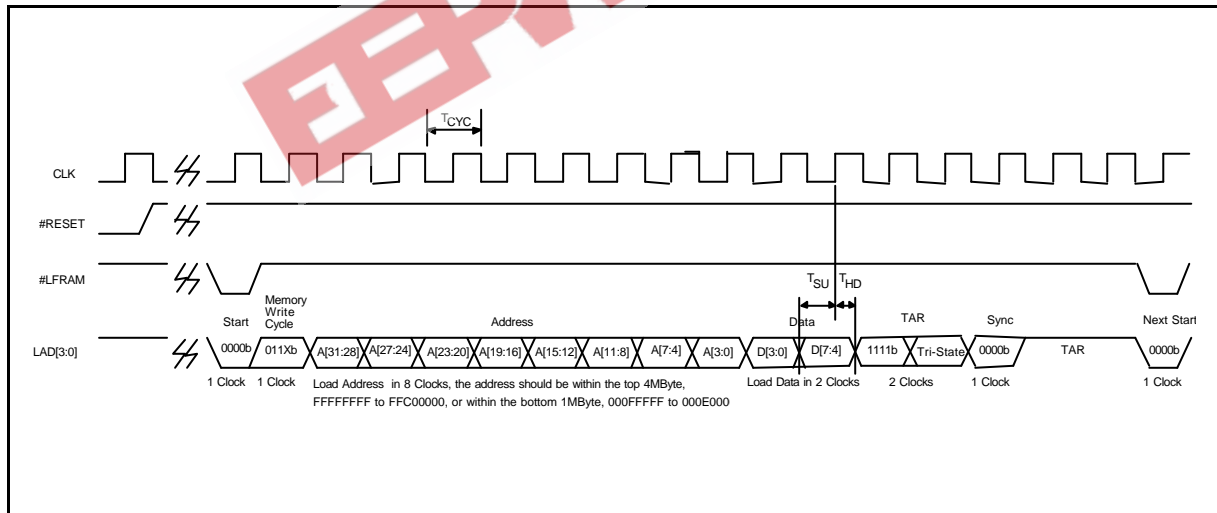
$T_{CYC}$

CLK

#RESET

#LFRAM

$T_{SU}$ $T_{HD}$

Start

Memory Write Cycle

Address

Data

TAR

Sync

Next Start

LAD[3:0]

0000b

011Xb

A[31:28]

A[27:24]

A[23:20]

A[19:16]

A[15:12]

A[11:8]

A[7:4]

A[3:0]

D[3:0]

D[7:4]

1111b

Tri-State

0000b

TAR

0000b

1 Clock

1 Clock

Load Address in 8 Clocks, the address should be within the top 4MByte, FFFFFFFF to FFC00000, or within the bottom 1MByte, 000FFFFF to 000E000

Load Data in 2 Clocks

2 Clocks

1 Clock

1 Clock